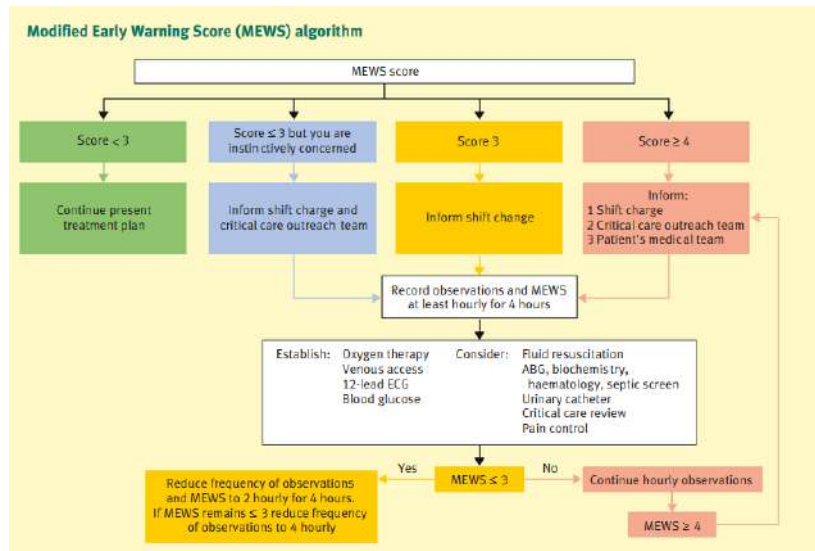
Modified Early Warning Score (MEWS) algorithm

MEWS score

Score < 3

Score ≤ 3 but you are instinctively concerned

Score 3

Score ≥ 4

Continue present treatment plan

Inform shift charge and critical care outreach team

Inform shift change

Inform:
1 Shift charge
2 Critical care outreach team
3 Patient's medical team

Record observations and MEWS at least hourly for 4 hours

Establish: Oxygen therapy
Venous access
12-lead ECG
Blood glucose

Consider: Fluid resuscitation
ABG, biochemistry, haematology, septic screen
Urinary catheter
Critical care review
Pain control

Yes

MEWS ≤ 3

No

Reduce frequency of observations and MEWS to 2 hourly for 4 hours. If MEWS remains ≤ 3 reduce frequency of observations to 4 hourly

Continue hourly observations

MEWS ≥ 4